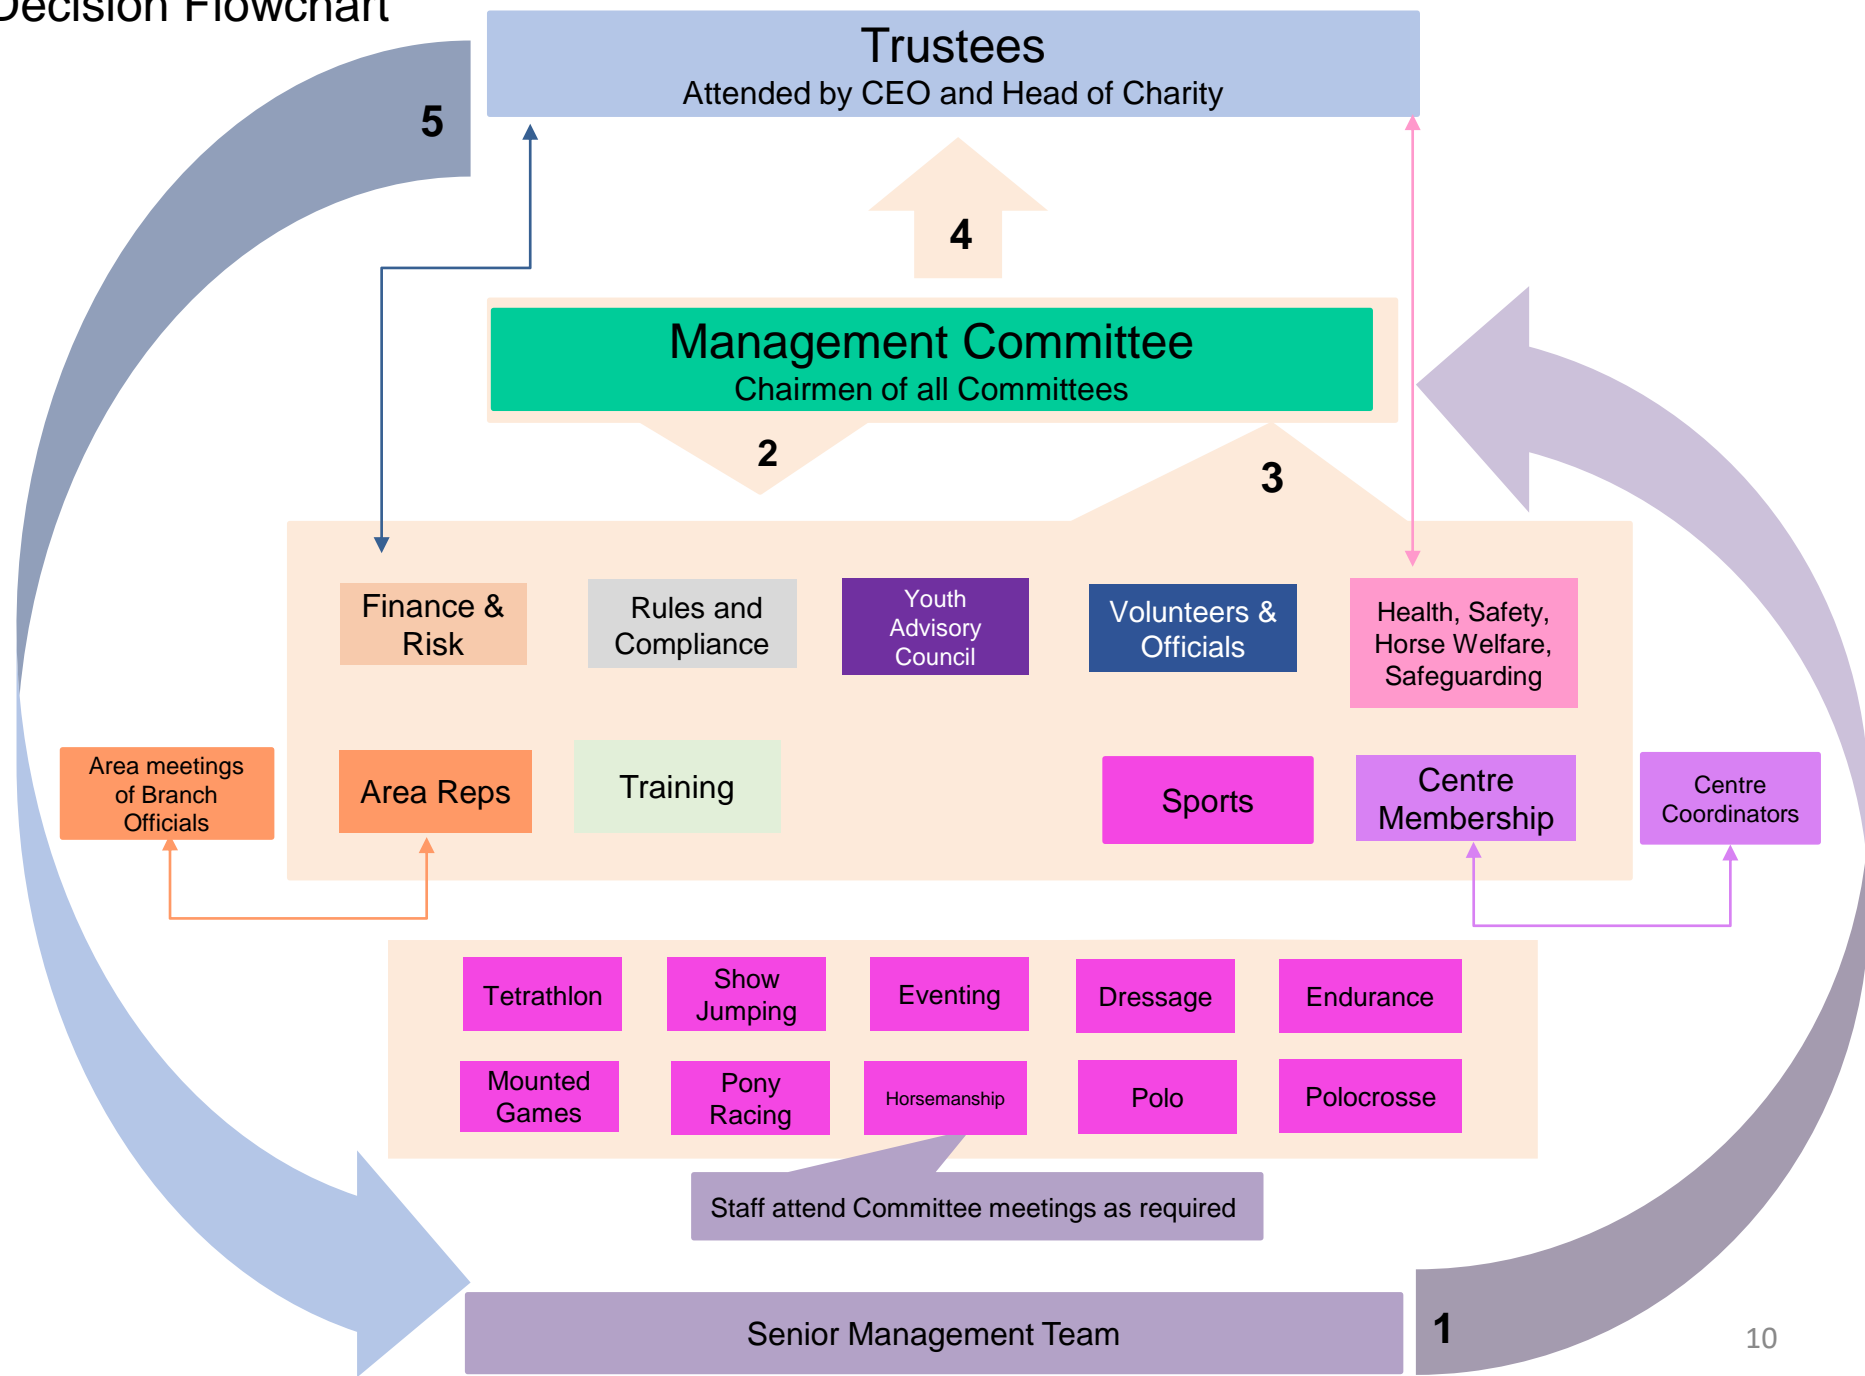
Decision Flowchart

Trustees
Attended by CEO and Head of Charity

5

4

Management Committee
Chairmen of all Committees

2

3

Finance & Risk

Rules and Compliance

Youth Advisory Council

Volunteers & Officials

Health, Safety, Horse Welfare, Safeguarding

Area meetings of Branch Officials

Area Reps

Training

Sports

Centre Membership

Centre Coordinators

Tetrathlon

Show Jumping

Eventing

Dressage

Endurance

Mounted Games

Pony Racing

Horsemanship

Polo

Polocrosse

Staff attend Committee meetings as required

Senior Management Team

1

10